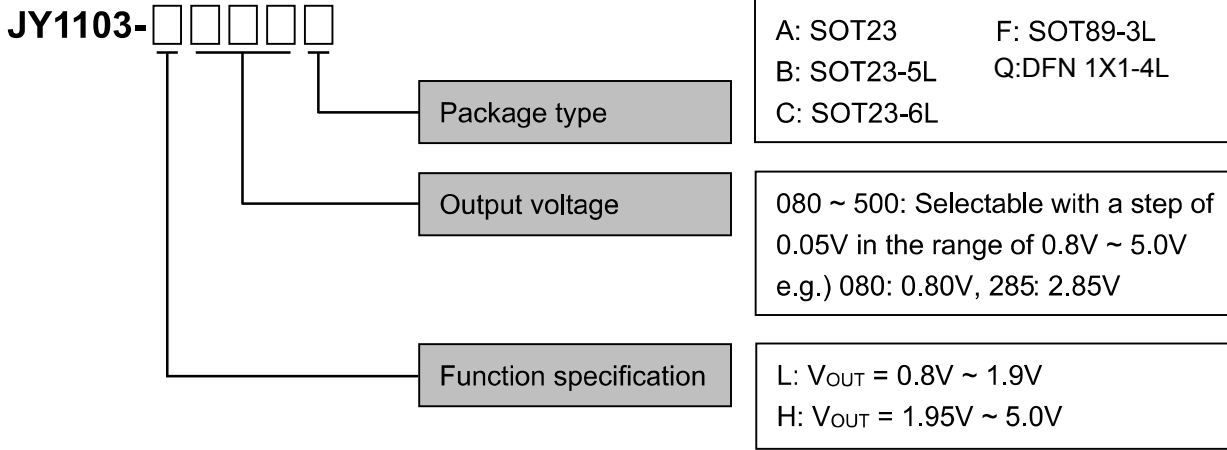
JY1103-□□□□□

Package type

A: SOT23
B: SOT23-5L
C: SOT23-6L
F: SOT89-3L
Q:DFN 1X1-4L

Output voltage

080 ~ 500: Selectable with a step of 0.05V in the range of 0.8V ~ 5.0V
e.g.) 080: 0.80V, 285: 2.85V

Function specification

L: $V_{OUT}$ = 0.8V ~ 1.9V
H: $V_{OUT}$ = 1.95V ~ 5.0V